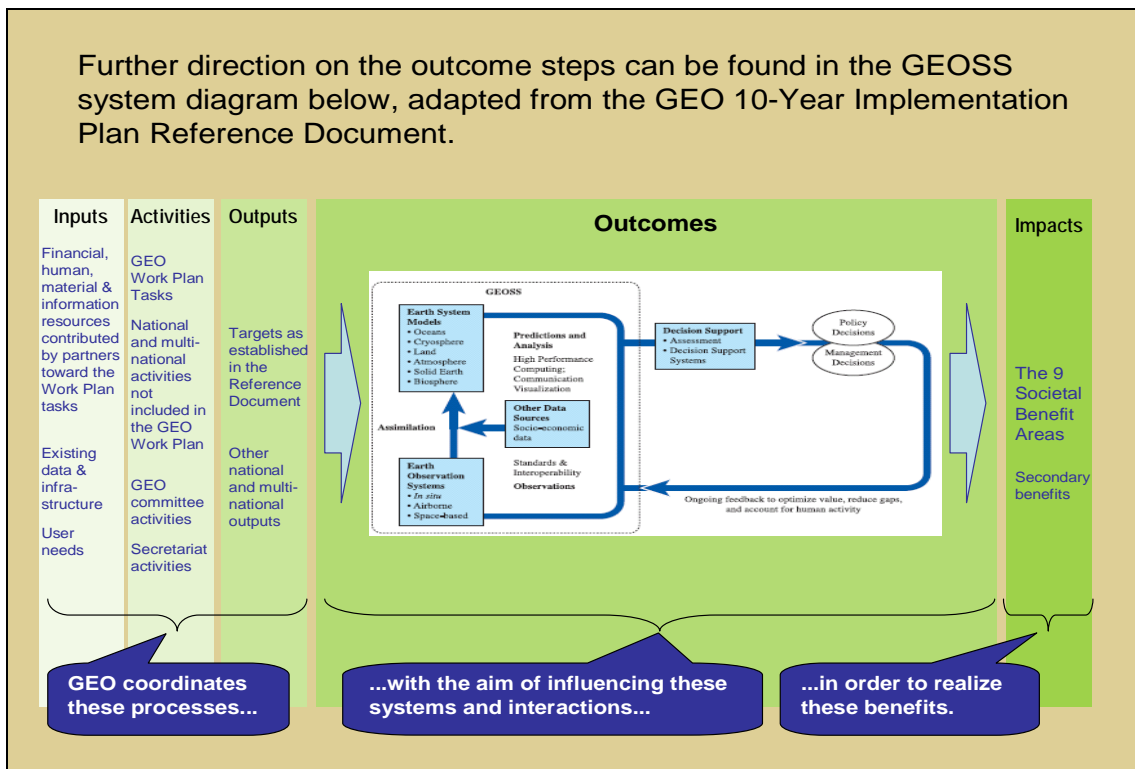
Further direction on the outcome steps can be found in the GEOSS system diagram below, adapted from the GEO 10-Year Implementation Plan Reference Document.

Inputs

Financial, human, material & information resources contributed by partners toward the Work Plan tasks

Existing data & infrastructure

User needs

Activities

GEO Work Plan Tasks

National and multinational activities not included in the GEO Work Plan

GEO committee activities

Secretariat activities

Outputs

Targets as established in the Reference Document

Other national and multinational outputs

Outcomes

GEOSS

Earth System Models
• Oceans
• Cryosphere
• Land
• Atmosphere
• Solid Earth
• Biosphere

Predictions and Analysis
High Performance Computing; Communication Visualization

Decision Support
• Assessment
• Decision Support Systems

Policy Decisions

Management Decisions

Other Data Sources
Socio-economic data

Assimilation

Earth Observation Systems
• In situ
• Airborne
• Space-based

Standards & Interoperability
Observations

Ongoing feedback to optimize value, reduce gaps, and account for human activity

Impacts

The 9 Societal Benefit Areas

Secondary benefits

GEO coordinates these processes...

...with the aim of influencing these systems and interactions...

...in order to realize these benefits.